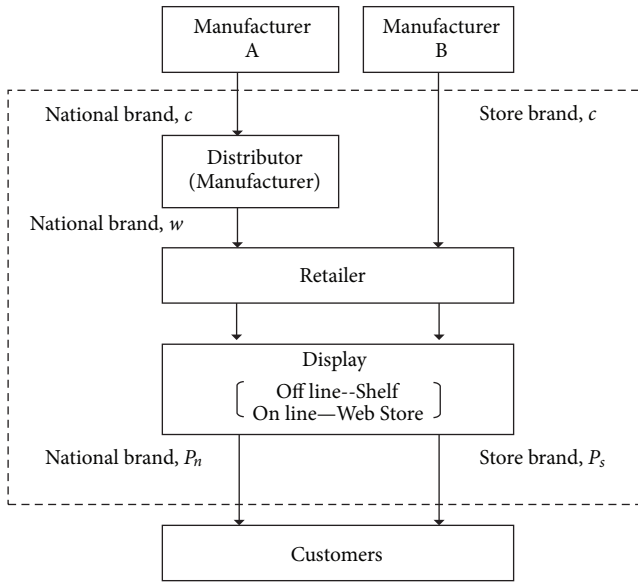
Manufacturer A

Manufacturer B

National brand, $c$

Store brand, $c$

Distributor (Manufacturer)

National brand, $w$

Retailer

Display

Off line--Shelf
On line—Web Store

National brand, $P_n$

Store brand, $P_s$

Customers